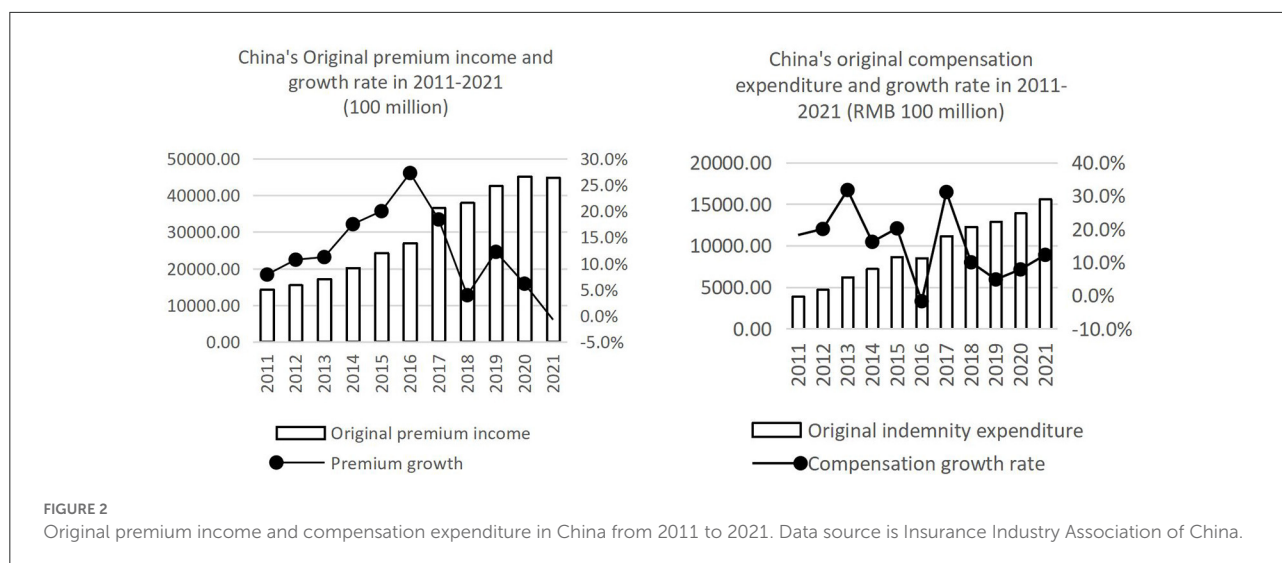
China's Original premium income and growth rate in 2011-2021 (100 million)

50000.00
40000.00
30000.00
20000.00
10000.00
0.00

30.0%
25.0%
20.0%
15.0%
10.0%
5.0%
0.0%
-5.0%

2011
2012
2013
2014
2015
2016
2017
2018
2019
2020
2021

Original premium income
Premium growth

China's original compensation expenditure and growth rate in 2011-2021 (RMB 100 million)

20000.00
15000.00
10000.00
5000.00
0.00

40.0%
30.0%
20.0%
10.0%
0.0%
-10.0%

2011
2012
2013
2014
2015
2016
2017
2018
2019
2020
2021

Original indemnity expenditure
Compensation growth rate

FIGURE 2
Original premium income and compensation expenditure in China from 2011 to 2021. Data source is Insurance Industry Association of China.